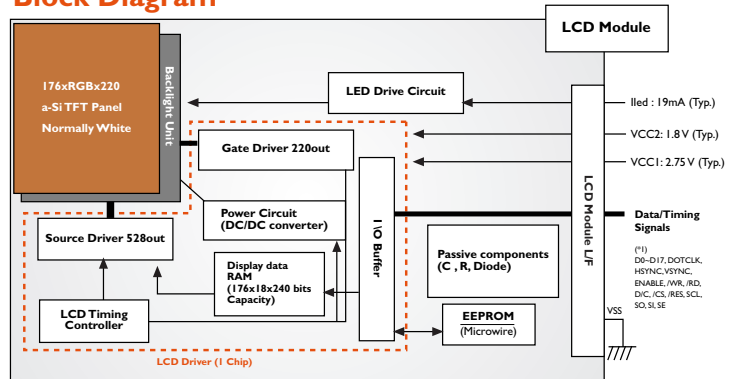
Block Diagram

LCD Module

176xRGBx220
a-Si TFT Panel
Normally White

Backlight Unit

LED Drive Circuit

Iled : 19mA (Typ.)

VCC2: 1.8 V (Typ.)

VCC1: 2.75 V (Typ.)

Gate Driver 220out

Power Circuit
(DC/DC converter)

I/O Buffer

LCD Module I/F

Data/Timing Signals

(*1)
D0~D17, DOTCLK, HSYNC, VSYNC, ENABLE, /WR, /RD, D/C, /CS, /RES, SCL, SO, SI, SE

Source Driver 528out

Display data RAM
(176x18x240 bits Capacity)

Passive components
(C , R, Diode)

LCD Timing Controller

EEPROM
(Microwire)

VSS

LCD Driver (1 Chip)